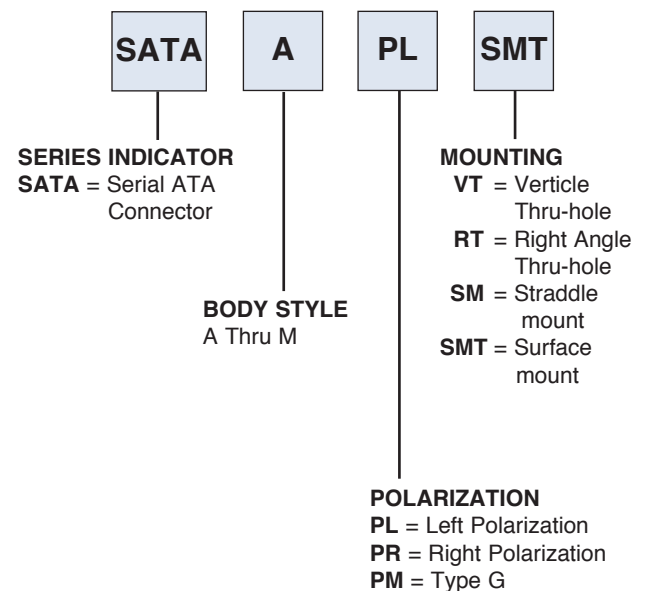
SATA A PL SMT

SERIES INDICATOR
SATA = Serial ATA Connector

MOUNTING
VT = Verticle Thru-hole
RT = Right Angle Thru-hole
SM = Straddle mount
SMT = Surface mount

BODY STYLE
A Thru M

POLARIZATION
PL = Left Polarization
PR = Right Polarization
PM = Type G